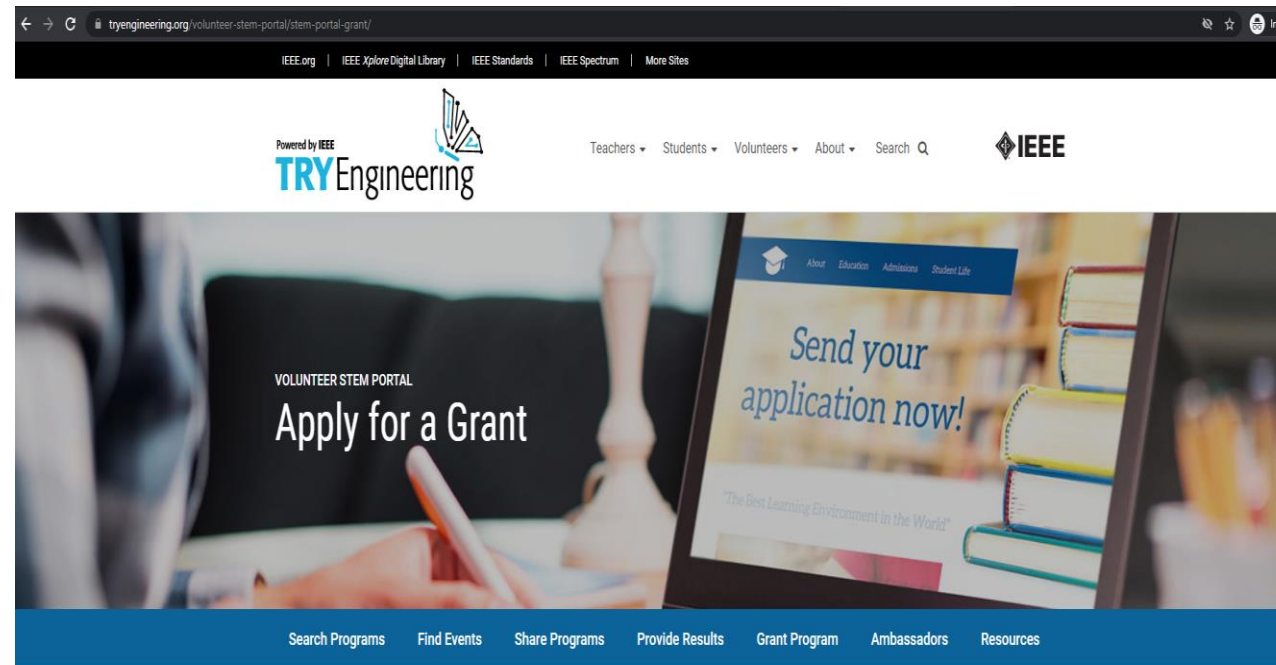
tryengineering.org/volunteer-stem-portal/stem-portal-grant/

IEEE.org | IEEE Xplore Digital Library | IEEE Standards | IEEE Spectrum | More Sites

Powered by IEEE
TRYEngineering

Teachers ▾ Students ▾ Volunteers ▾ About ▾ Search

IEEE

About Education Admissions Student Life

Send your application now!

"The Best Learning Environment in the World"

VOLUNTEER STEM PORTAL
Apply for a Grant

Search Programs Find Events Share Programs Provide Results Grant Program Ambassadors Resources